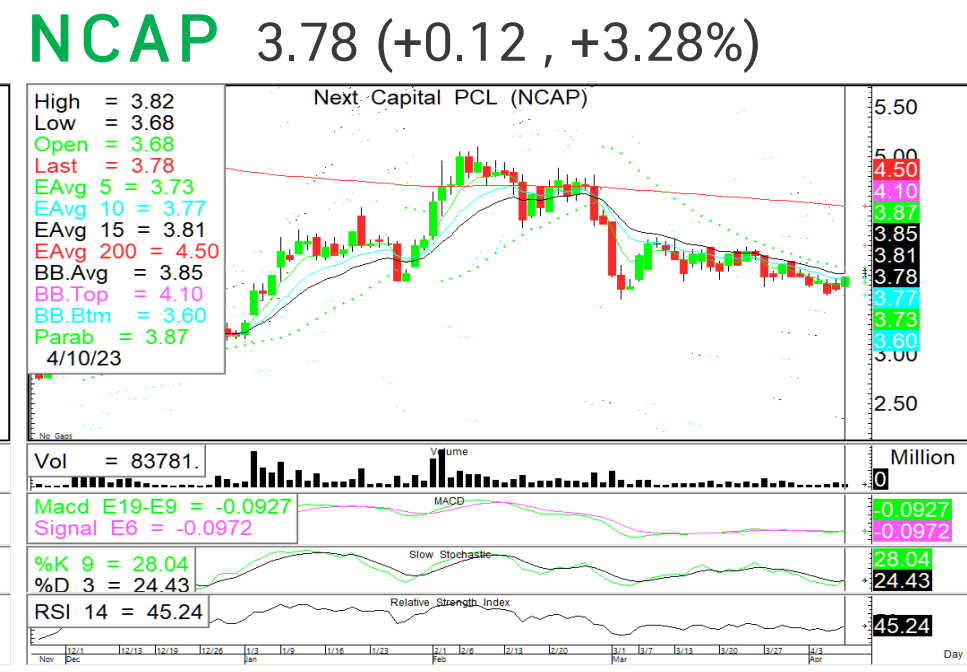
NCAP 3.78 (+0.12 , +3.28%)

High = 3.82
Low = 3.68
Open = 3.68
Last = 3.78
EAvg 5 = 3.73
EAvg 10 = 3.77
EAvg 15 = 3.81
EAvg 200 = 4.50
BB.Avg = 3.85
BB.Top = 4.10
BB.Btm = 3.60
Parab = 3.87
4/10/23

Next Capital PCL (NCAP)

5.50
5.00
4.50
4.10
3.87
3.85
3.81
3.78
3.77
3.73
3.60
3.00
2.50

No Gaps

Vol = 83781.
Volume
Million
0

Macd E19-E9 = -0.0927
Signal E6 = -0.0972
MACD
-0.0927
-0.0972

%K 9 = 28.04
%D 3 = 24.43
Slow Stochastic
28.04
24.43

RSI 14 = 45.24
Relative Strength Index
45.24

Nov 12/1 Dec 12/13 12/19 12/26 1/3 Jan 1/9 1/16 1/23 2/1 Feb 2/6 2/13 2/20 3/1 Mar 3/7 3/13 3/20 3/27 4/3 Apr Day